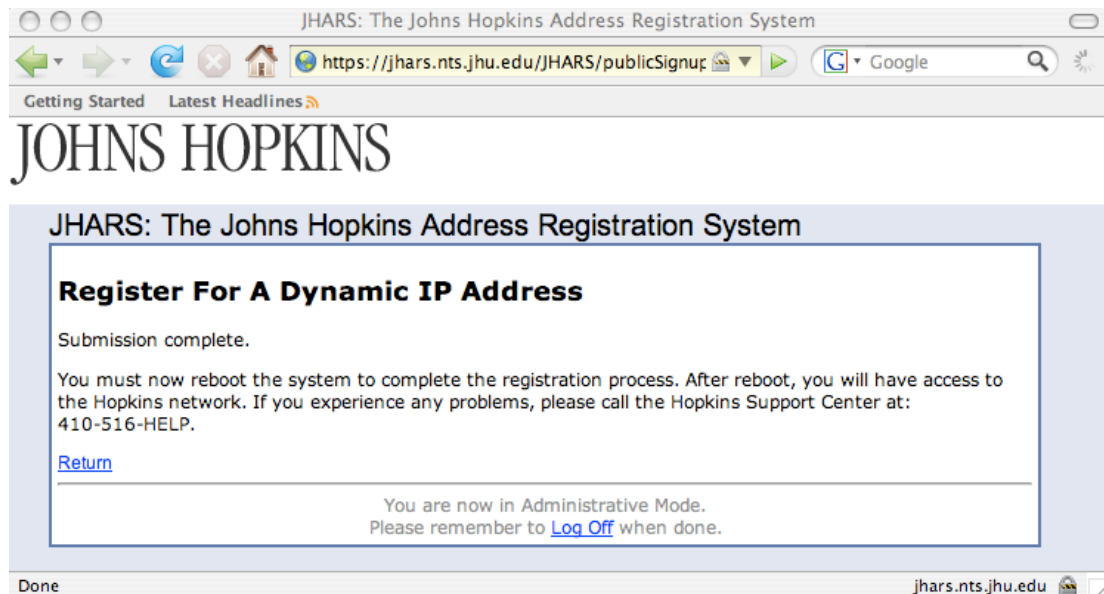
JHARS: The Johns Hopkins Address Registration System

https://jhars.nts.jhu.edu/JHARS/publicSignup

Google

Getting Started Latest Headlines

JOHNS HOPKINS

JHARS: The Johns Hopkins Address Registration System

Register For A Dynamic IP Address

Submission complete.

You must now reboot the system to complete the registration process. After reboot, you will have access to the Hopkins network. If you experience any problems, please call the Hopkins Support Center at: 410-516-HELP.

Return

You are now in Administrative Mode.
Please remember to Log Off when done.

Done

jhars.nts.jhu.edu